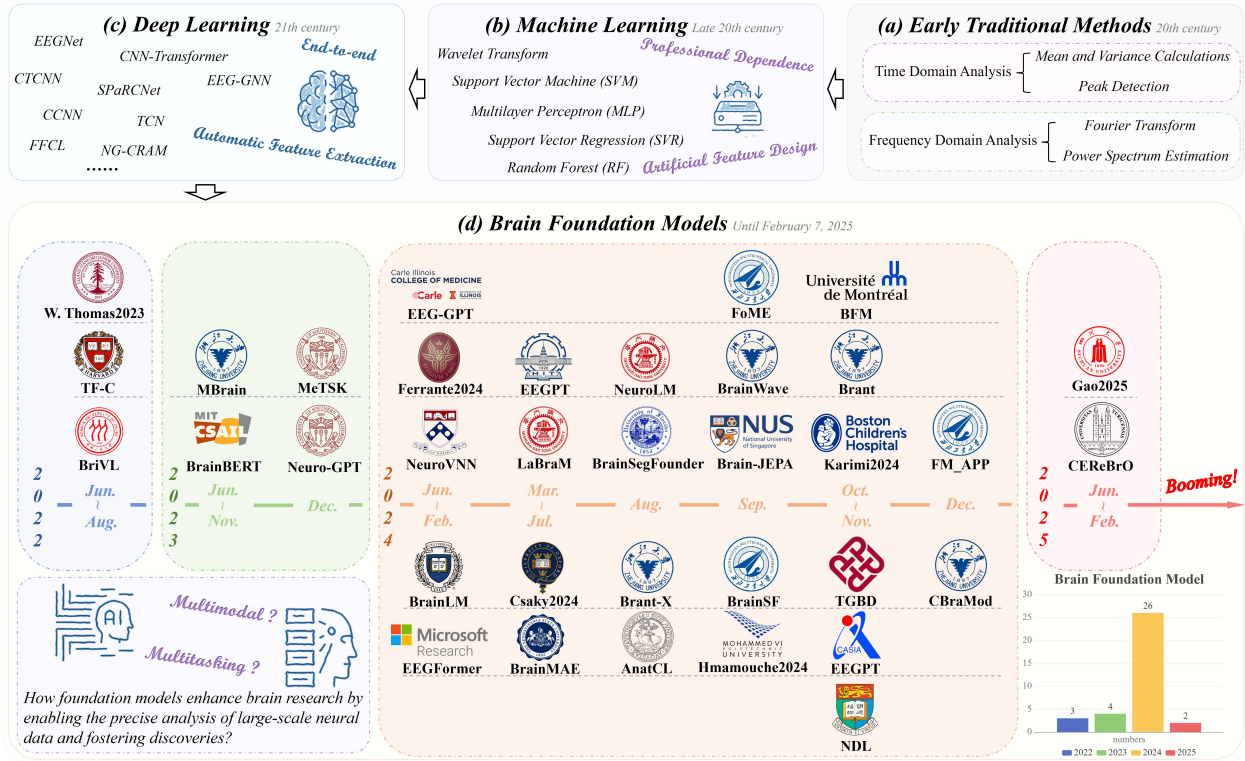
(c) Deep Learning 21th century

EEGNet
CNN-Transformer
End-to-end
CTCNN
EEG-GNN
SPaRCNet
CCNN
TCN
FFCL
NG-CRAM
Automatic Feature Extraction
......

(b) Machine Learning Late 20th century

Wavelet Transform
Professional Dependence
Support Vector Machine (SVM)
Multilayer Perceptron (MLP)
Support Vector Regression (SVR)
Random Forest (RF)
Artificial Feature Design

(a) Early Traditional Methods 20th century

Time Domain Analysis
Mean and Variance Calculations
Peak Detection
Frequency Domain Analysis
Fourier Transform
Power Spectrum Estimation

(d) Brain Foundation Models Until February 7, 2025

W. Thomas2023
TF-C
BriVL
2022 Jun. ~ Aug.

MBrain
MeTSK
BrainBERT
Neuro-GPT
2023 Jun. ~ Nov.
Dec.

Carle Illinois COLLEGE OF MEDICINE
Carle ILLINOIS
EEG-GPT
FoME
Université de Montréal
BFM
Ferrante2024
EEGPT
NeuroLM
BrainWave
Brant
NeuroVNN
LaBraM
BrainSegFounder
NUS National University of Singapore
Brain-JEPA
Boston Children's Hospital
Karimi2024
FM_APP
2024 Jun. ~ Feb.
Mar. ~ Jul.
Aug.
Sep.
Oct. ~ Nov.
Dec.
BrainLM
Csaky2024
Brant-X
BrainSF
TGBD
CBraMod
Microsoft Research
EEGFormer
BrainMAE
AnatCL
MOHAMMED VI POLYTECHNIC UNIVERSITY
Hmamouche2024
CASIA
EEGPT
NDL

Gao2025
CEReBrO
2025 Jun. ~ Feb.
Booming!

Multimodal ?
Multitasking ?
How foundation models enhance brain research by enabling the precise analysis of large-scale neural data and fostering discoveries?

Brain Foundation Model
30
25
20
15
10
5
0
3
4
26
2
numbers
2022
2023
2024
2025